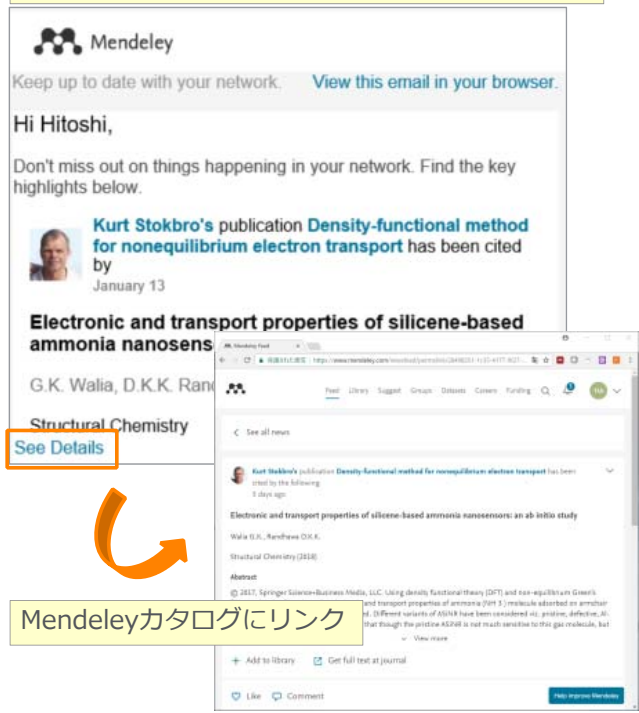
Mendeley

Keep up to date with your network. View this email in your browser.

Hi Hitoshi,

Don't miss out on things happening in your network. Find the key highlights below.

Kurt Stokbro's publication Density-functional method for nonequilibrium electron transport has been cited by
January 13

Electronic and transport properties of silicene-based ammonia nanosens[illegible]

G.K. Walia, D.K.K. Ran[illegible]

Structural Chemistry

See Details

Mendeley Feed

https://www.mendeley.com/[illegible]

Feed Library Suggest Groups Datasets Careers Funding

See all news

Kurt Stokbro's publication Density-functional method for nonequilibrium electron transport has been cited by the following
3 days ago

Electronic and transport properties of silicene-based ammonia nanosensors: an ab initio study

Walia G.K., Randhawa D.K.K.

Structural Chemistry (2018)

Abstract

© 2017, Springer Science+Business Media, LLC. Using density functional theory (DFT) and non-equilibrium Green's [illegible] and transport properties of ammonia (NH 3 ) molecule adsorbed on armchair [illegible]ed. Different variants of ASiNR have been considered viz. pristine, defective, Al- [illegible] that though the pristine ASiNR is not much sensitive to this gas molecule, but

View more

Add to library Get full text at journal

Like Comment

Help improve Mendeley

Mendeleyカタログにリンク